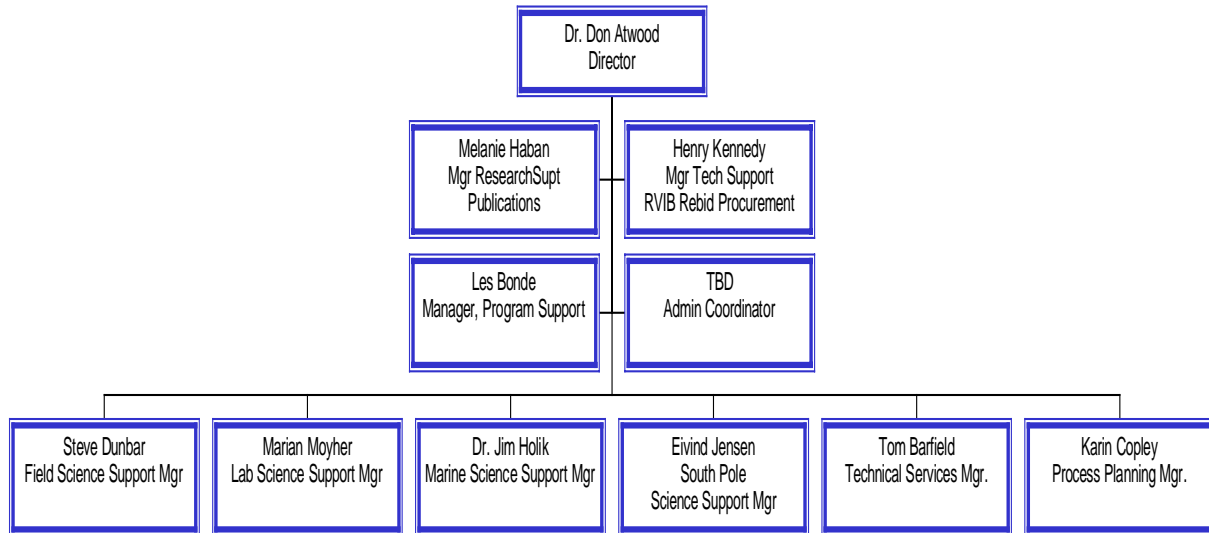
Dr. Don Atwood
Director

Melanie Haban
Mgr ResearchSupt
Publications

Henry Kennedy
Mgr Tech Support
RVIB Rebid Procurement

Les Bonde
Manager, Program Support

TBD
Admin Coordinator

Steve Dunbar
Field Science Support Mgr

Marian Moyher
Lab Science Support Mgr

Dr. Jim Holik
Marine Science Support Mgr

Eivind Jensen
South Pole
Science Support Mgr

Tom Barfield
Technical Services Mgr.

Karin Copley
Process Planning Mgr.